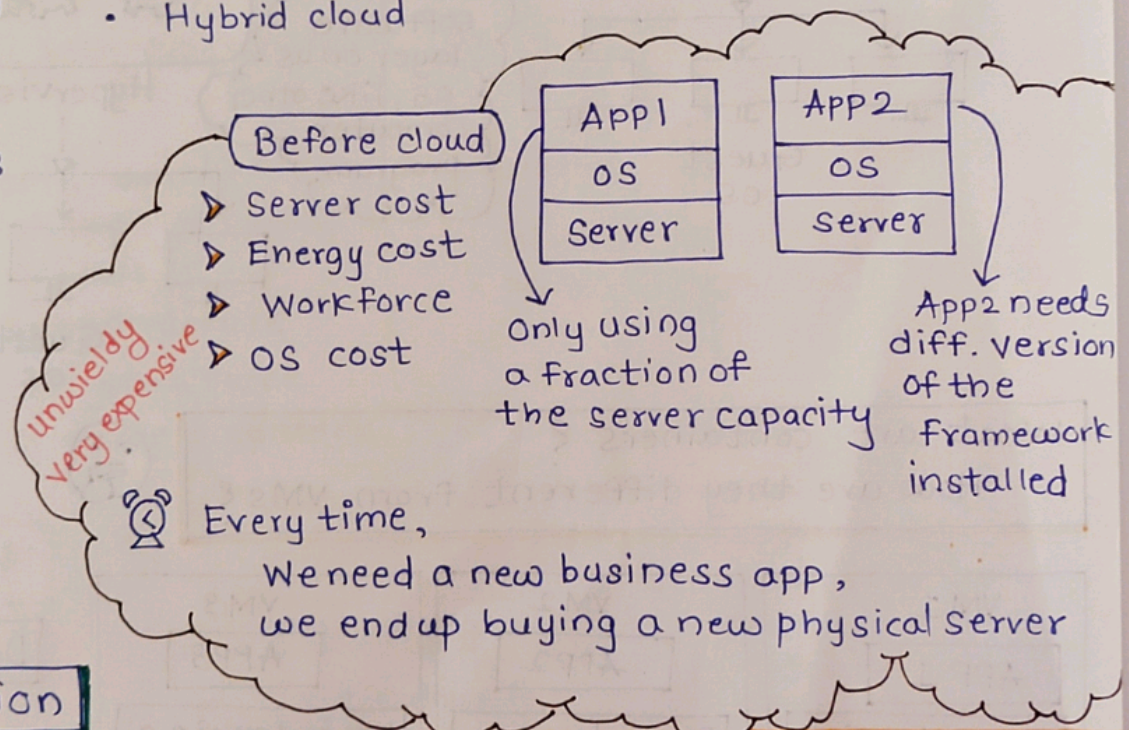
• Hybrid cloud

Before cloud

▷ Server cost
▷ Energy cost
▷ Workforce
▷ OS cost

unwieldy
very expensive.

| App1 |
|---|
| OS |
| Server |

| App2 |
|---|
| OS |
| Server |

Only using a fraction of the server capacity

App2 needs diff. version of the framework installed

Every time,
We need a new business app,
we end up buying a new physical server

on